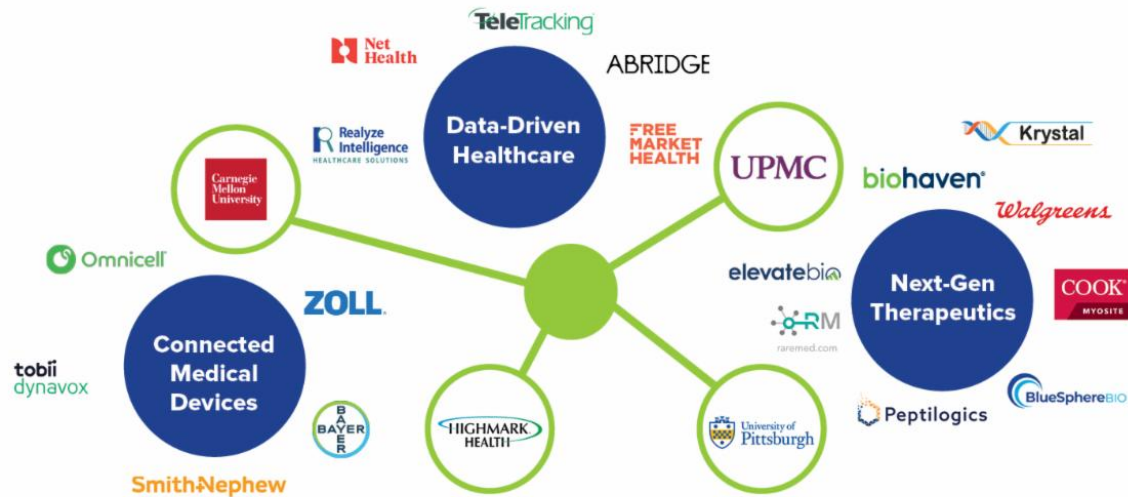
TeleTracking

Net Health

ABRIDGE

Data-Driven Healthcare

Realyze Intelligence HEALTHCARE SOLUTIONS

Carnegie Mellon University

FREE MARKET HEALTH

UPMC

Krystal

biohaven

Walgreens

Omnicell

elevatebio

Next-Gen Therapeutics

COOK MYOSITE

ZOLL

RM raremed.com

Connected Medical Devices

tobii dynavox

BAYER

HIGHMARK HEALTH

University of Pittsburgh

Peptilogics

BlueSphereBIO

Smith+Nephew